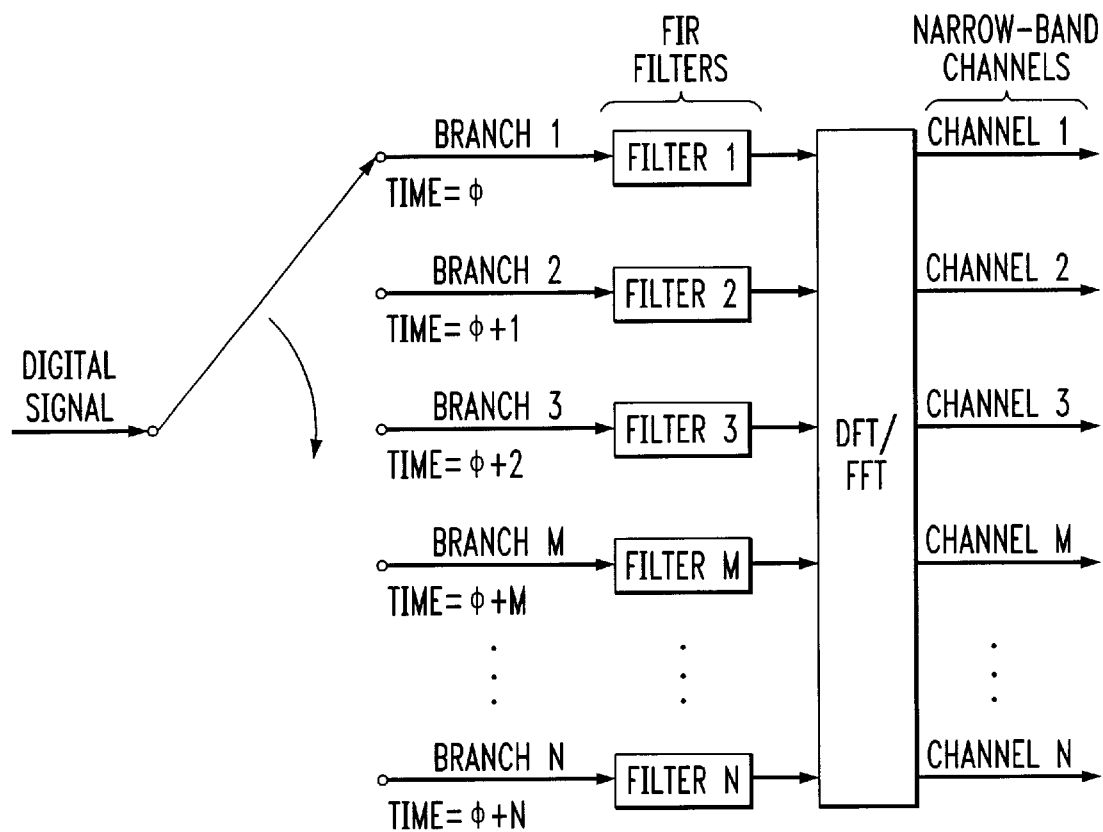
FIR FILTERS

NARROW-BAND CHANNELS

DIGITAL SIGNAL

BRANCH 1
TIME= $\phi$

FILTER 1

CHANNEL 1

BRANCH 2
TIME= $\phi+1$

FILTER 2

CHANNEL 2

BRANCH 3
TIME= $\phi+2$

FILTER 3

CHANNEL 3

BRANCH M
TIME= $\phi+M$

FILTER M

CHANNEL M

DFT/ FFT

BRANCH N
TIME= $\phi+N$

FILTER N

CHANNEL N